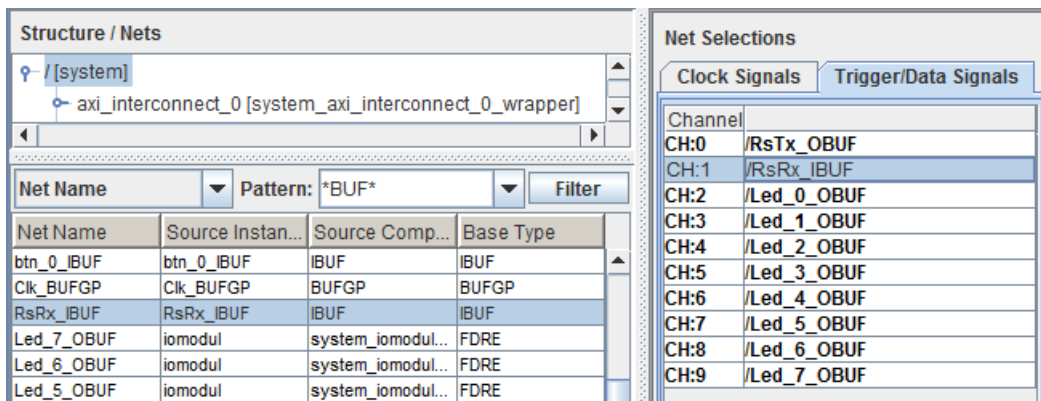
Structure / Nets

/ [system]

axi_interconnect_0 [system_axi_interconnect_0_wrapper]

Net Name

Pattern: *BUF*

Filter

| Net Name | Source Instan... | Source Comp... | Base Type |
|---|---|---|---|
| btn_0_IBUF | btn_0_IBUF | IBUF | IBUF |
| Clk_BUFGP | Clk_BUFGP | BUFGP | BUFGP |
| RsRx_IBUF | RsRx_IBUF | IBUF | IBUF |
| Led_7_OBUF | iomodul | system_iomodul... | FDRE |
| Led_6_OBUF | iomodul | system_iomodul... | FDRE |
| Led_5_OBUF | iomodul | system_iomodul... | FDRE |

Net Selections

Clock Signals

Trigger/Data Signals

| Channel | |
|---|---|
| CH:0 | /RsTx_OBUF |
| CH:1 | /RsRx_IBUF |
| CH:2 | /Led_0_OBUF |
| CH:3 | /Led_1_OBUF |
| CH:4 | /Led_2_OBUF |
| CH:5 | /Led_3_OBUF |
| CH:6 | /Led_4_OBUF |
| CH:7 | /Led_5_OBUF |
| CH:8 | /Led_6_OBUF |
| CH:9 | /Led_7_OBUF |